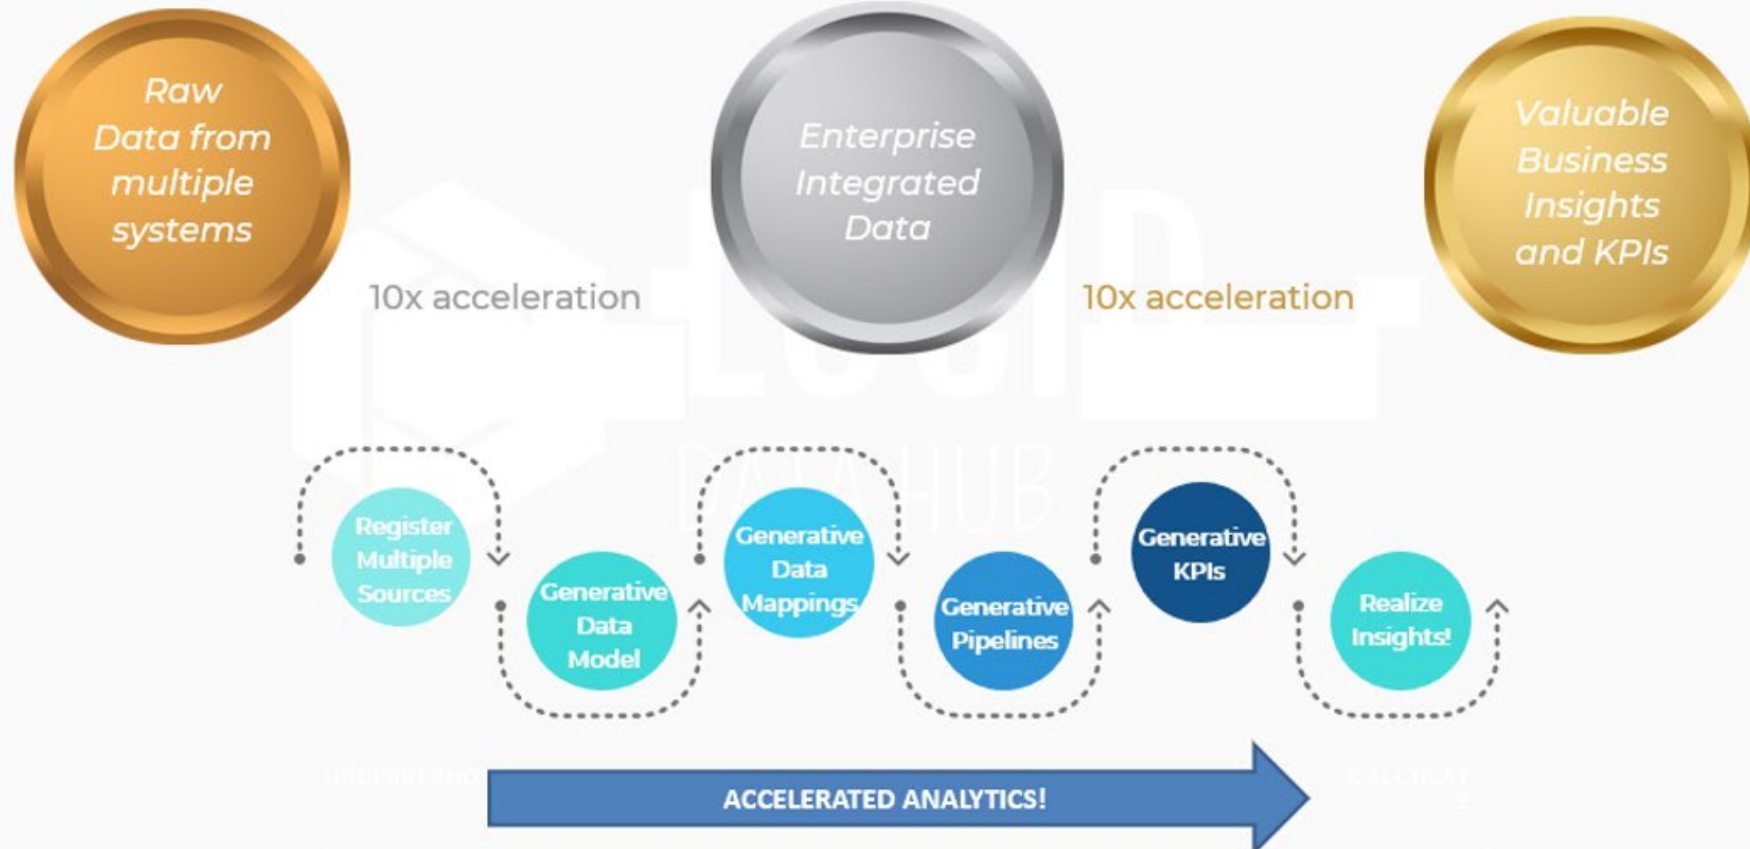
Raw Data from multiple systems

Enterprise Integrated Data

Valuable Business Insights and KPIs

10x acceleration

10x acceleration

Register Multiple Sources

Generative Data Model

Generative Data Mappings

Generative Pipelines

Generative KPIs

Realize Insights!

ACCELERATED ANALYTICS!